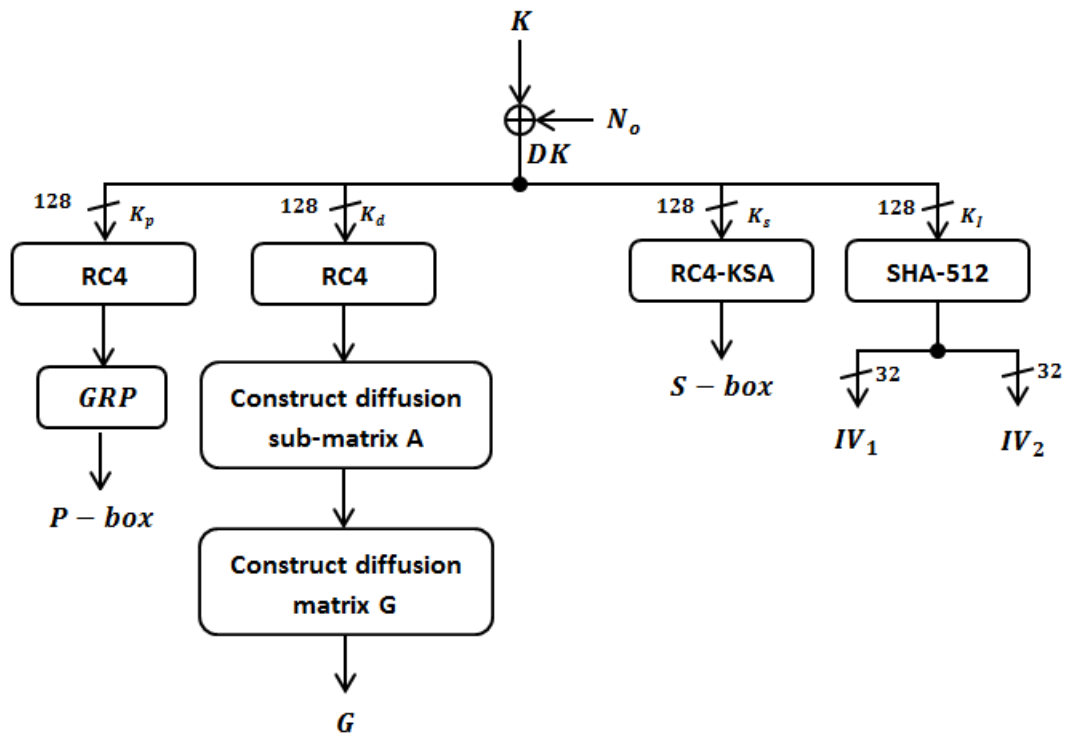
$K$

$N_o$

$DK$

128 $K_p$

128 $K_d$

128 $K_s$

128 $K_I$

RC4

RC4

RC4-KSA

SHA-512

$GRP$

Construct diffusion sub-matrix A

$S-box$

32

32

$IV_1$

$IV_2$

$P-box$

Construct diffusion matrix G

$G$